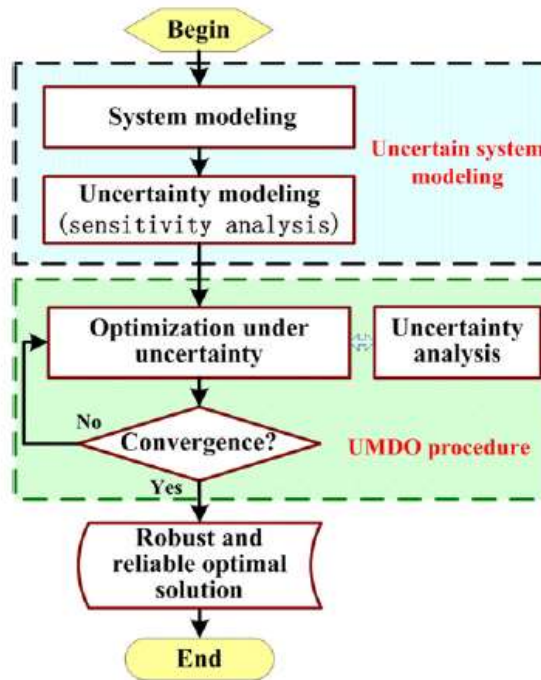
Begin

System modeling

Uncertainty modeling (sensitivity analysis)

Uncertain system modeling

Optimization under uncertainty

Uncertainty analysis

No

Convergence?

UMDO procedure

Yes

Robust and reliable optimal solution

End